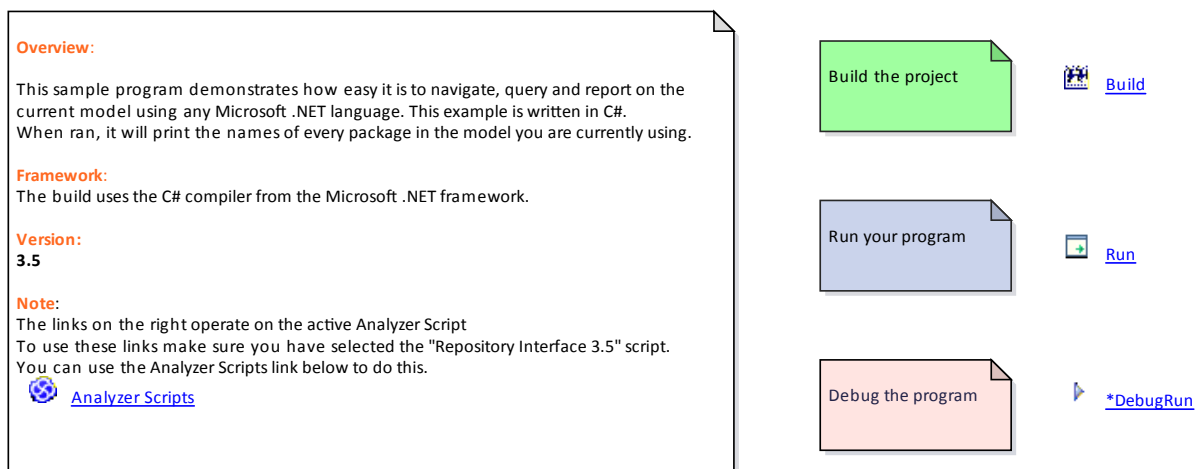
**Overview**:

This sample program demonstrates how easy it is to navigate, query and report on the current model using any Microsoft .NET language. This example is written in C#.
When ran, it will print the names of every package in the model you are currently using.

**Framework**:
The build uses the C# compiler from the Microsoft .NET framework.

**Version:**
**3.5**

**Note**:
The links on the right operate on the active Analyzer Script
To use these links make sure you have selected the "Repository Interface 3.5" script.
You can use the Analyzer Scripts link below to do this.

Analyzer Scripts

Build the project

Build

Run your program

Run

Debug the program

*DebugRun